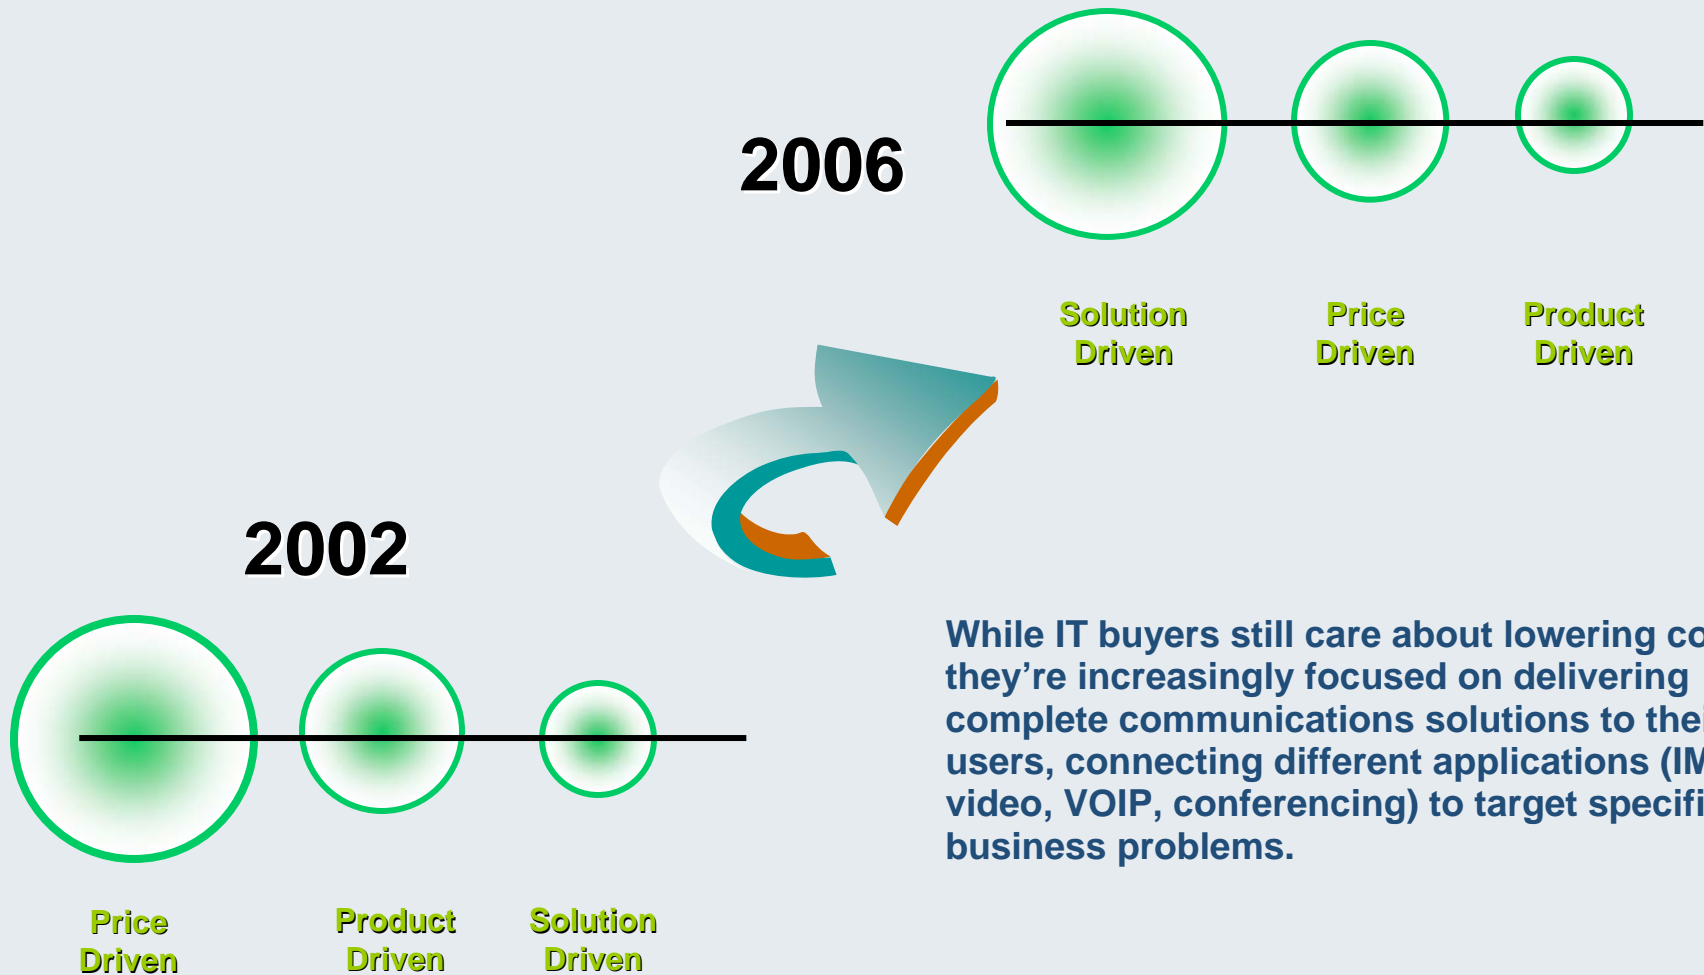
2006

Solution Driven

Price Driven

Product Driven

2002

Price Driven

Product Driven

Solution Driven

While IT buyers still care about lowering co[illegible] they’re increasingly focused on delivering complete communications solutions to the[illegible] users, connecting different applications (IM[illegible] video, VOIP, conferencing) to target specifi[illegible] business problems.